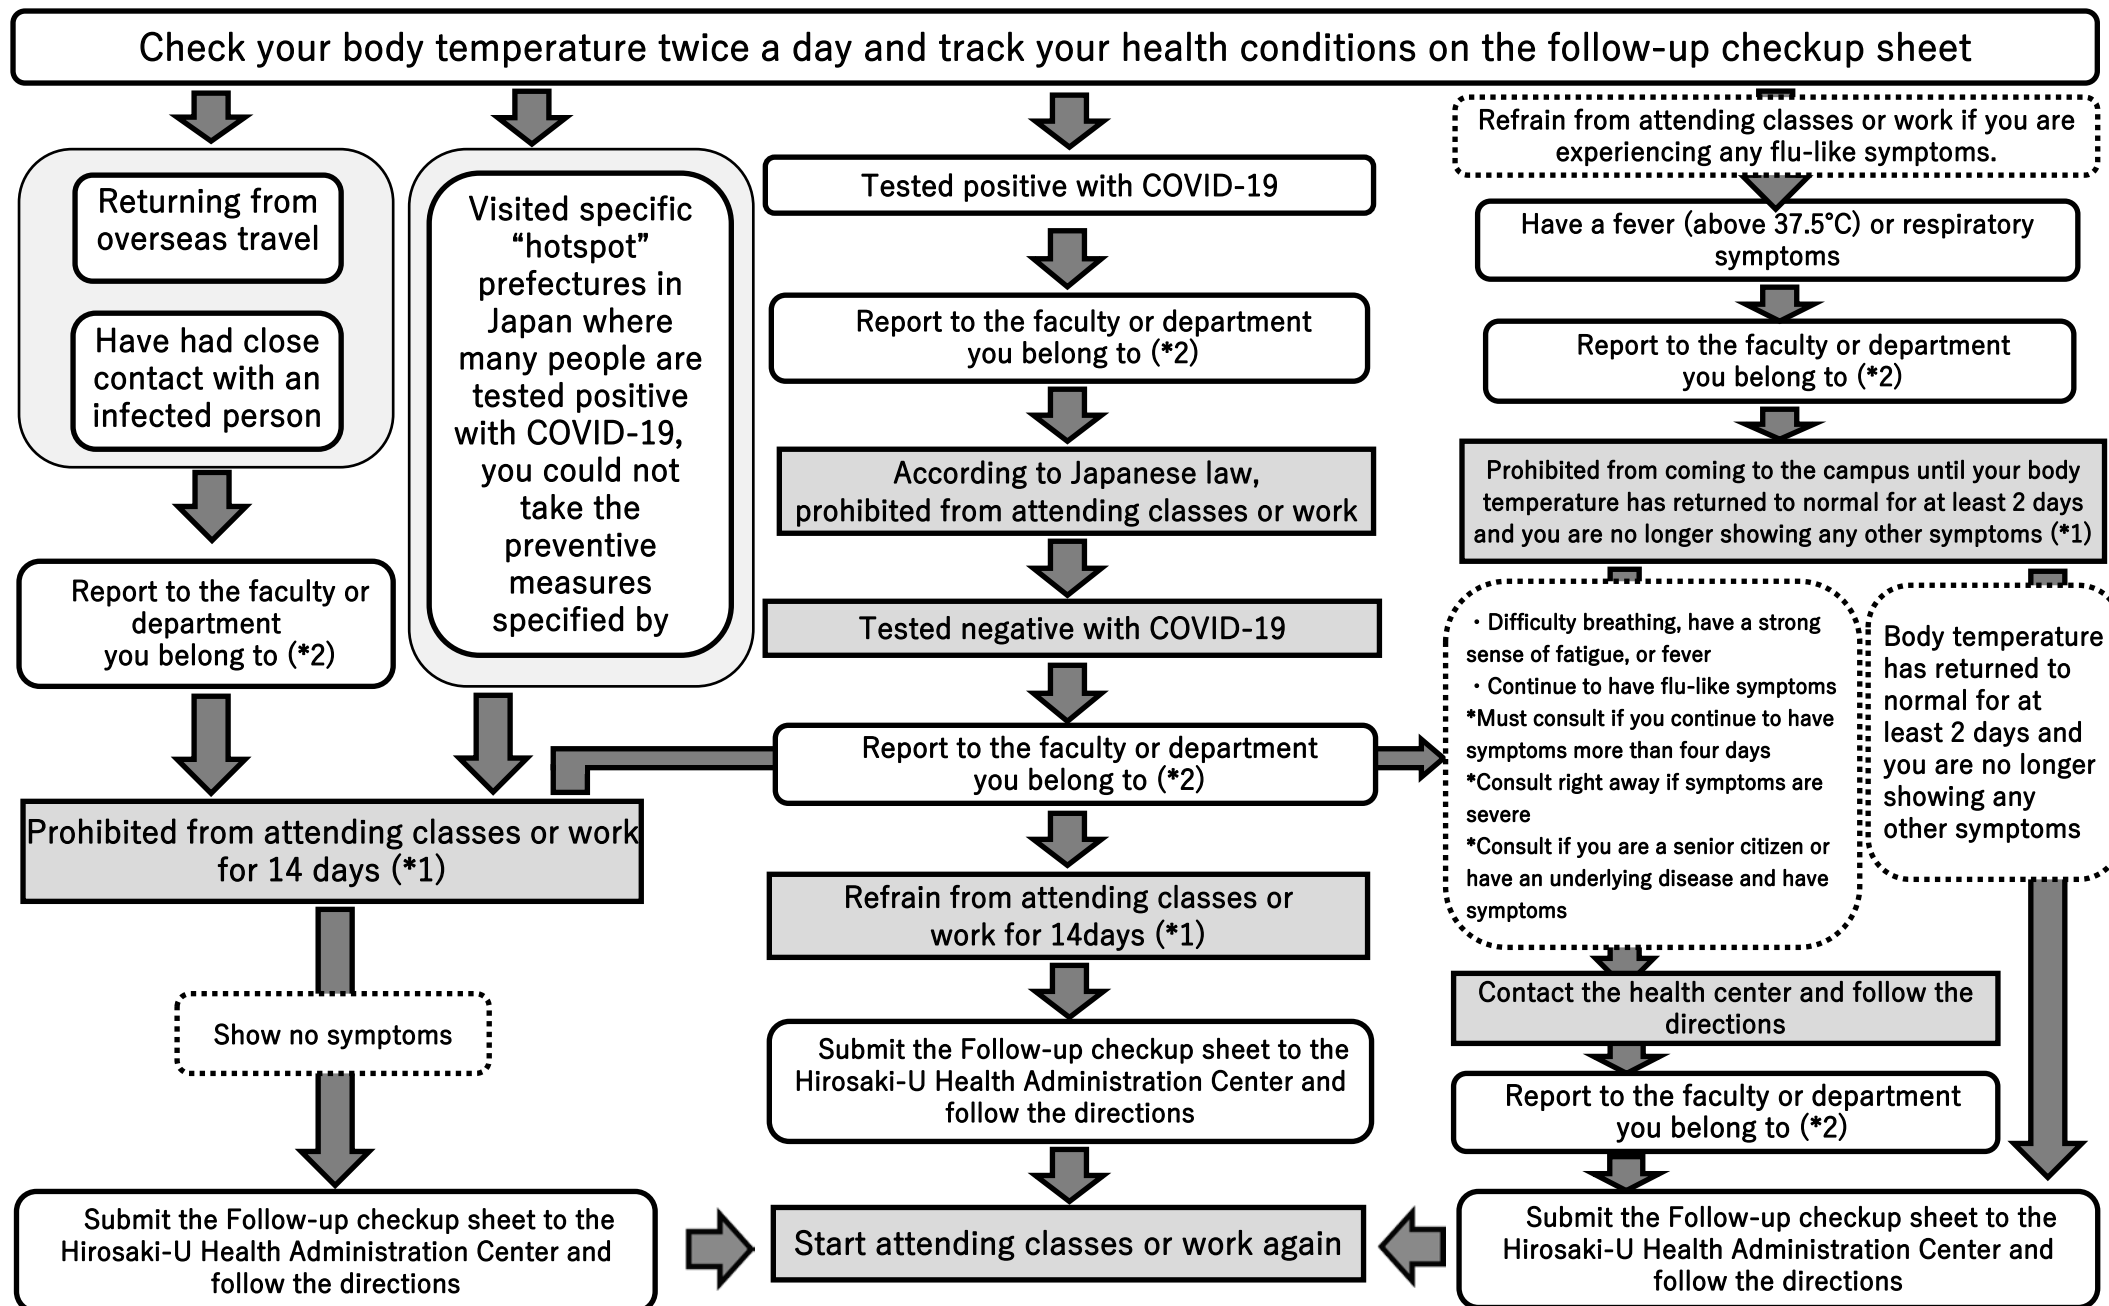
Check your body temperature twice a day and track your health conditions on the follow-up checkup sheet

Returning from overseas travel

Have had close contact with an infected person

Report to the faculty or department you belong to (*2)

Visited specific “hotspot” prefectures in Japan where many people are tested positive with COVID-19, you could not take the preventive measures specified by

Prohibited from attending classes or work for 14 days (*1)

Show no symptoms

Submit the Follow-up checkup sheet to the Hirosaki-U Health Administration Center and follow the directions

Tested positive with COVID-19

Report to the faculty or department you belong to (*2)

According to Japanese law, prohibited from attending classes or work

Tested negative with COVID-19

Report to the faculty or department you belong to (*2)

Refrain from attending classes or work for 14days (*1)

Submit the Follow-up checkup sheet to the Hirosaki-U Health Administration Center and follow the directions

Start attending classes or work again

Refrain from attending classes or work if you are experiencing any flu-like symptoms.

Have a fever (above 37.5°C) or respiratory symptoms

Report to the faculty or department you belong to (*2)

Prohibited from coming to the campus until your body temperature has returned to normal for at least 2 days and you are no longer showing any other symptoms (*1)

・Difficulty breathing, have a strong sense of fatigue, or fever
・Continue to have flu-like symptoms
*Must consult if you continue to have symptoms more than four days
*Consult right away if symptoms are severe
*Consult if you are a senior citizen or have an underlying disease and have symptoms

Body temperature has returned to normal for at least 2 days and you are no longer showing any other symptoms

Contact the health center and follow the directions

Report to the faculty or department you belong to (*2)

Submit the Follow-up checkup sheet to the Hirosaki-U Health Administration Center and follow the directions